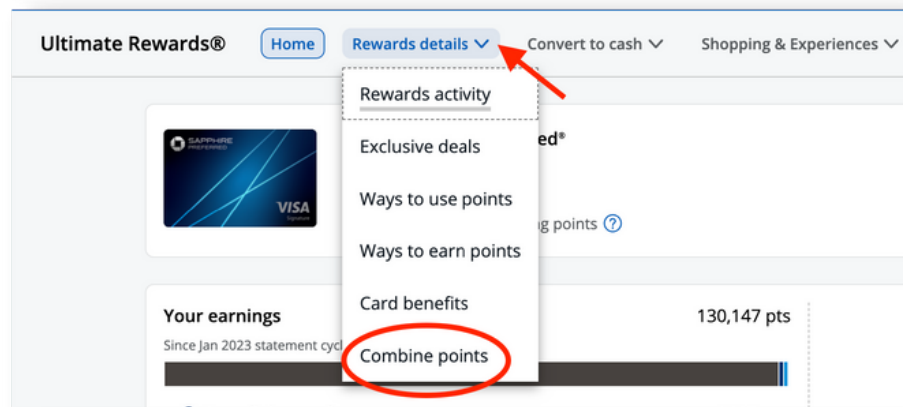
Ultimate Rewards® Home Rewards details Convert to cash Shopping & Experiences

Rewards activity

Exclusive deals

Ways to use points

Ways to earn points

Card benefits

Combine points

SAPPHIRE PREFERRED

VISA Signature

ed®

g points ?

Your earnings

Since Jan 2023 statement cycl

130,147 pts